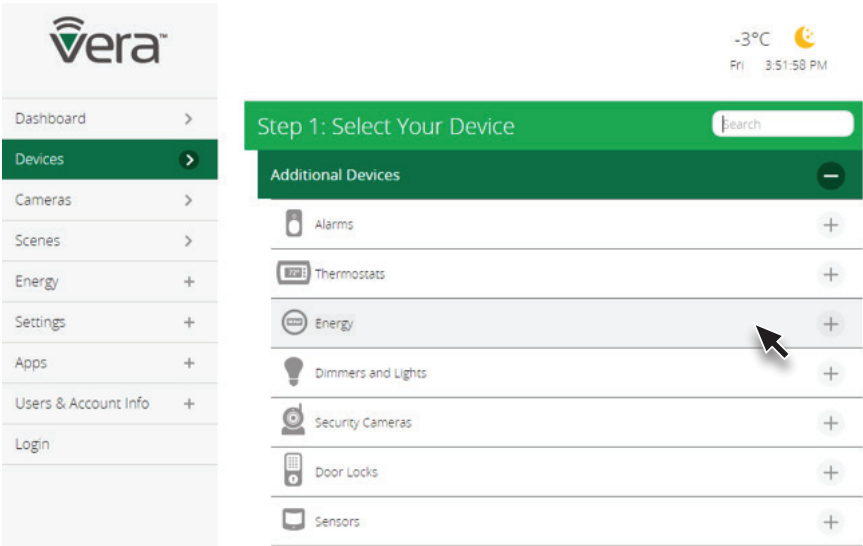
Vera™

-3°C
Fri 3:51:58 PM

Dashboard
Devices
Cameras
Scenes
Energy
Settings
Apps
Users & Account Info
Login

Step 1: Select Your Device
Search

Additional Devices
Alarms
72° Thermostats
Energy
Dimmers and Lights
Security Cameras
Door Locks
Sensors